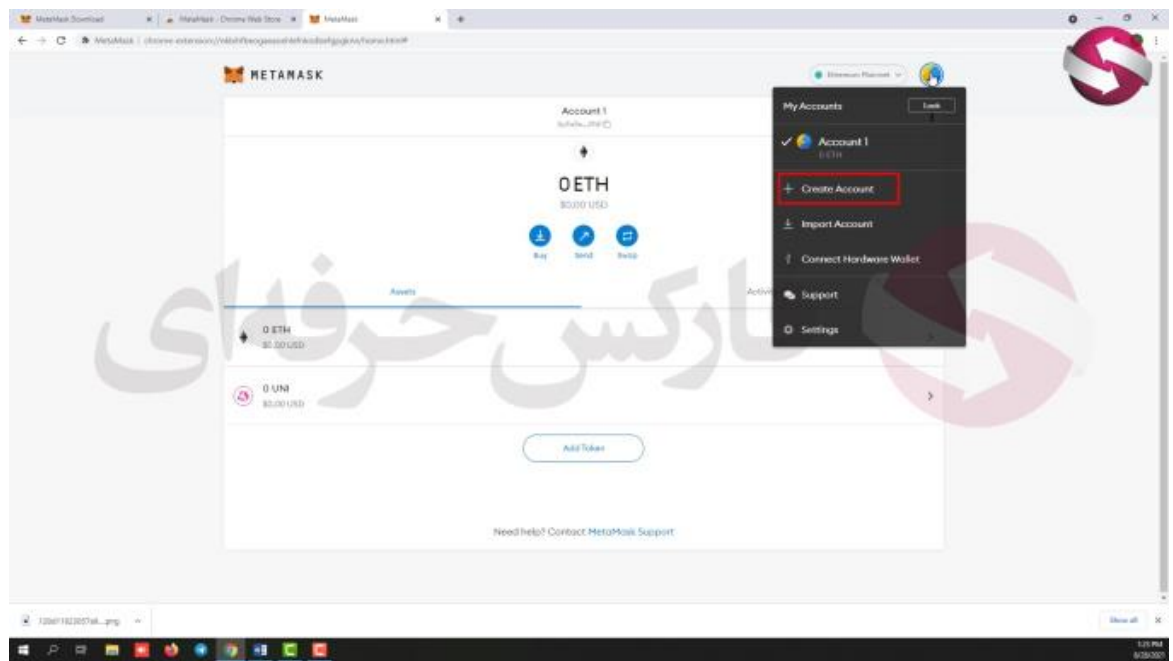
MetaMask Download
MetaMask - Chrome Web Store
MetaMask

METAMASK

Ethereum Mainnet

Account 1

0 ETH
$0.00 USD

Buy
Send
Swap

Assets
Activity

0 ETH
$0.00 USD

0 UNI
$0.00 USD

Add Token

Need help? Contact MetaMask Support

My Accounts
Lock
Account 1
0 ETH
+ Create Account
Import Account
Connect Hardware Wallet
Support
Settings

مارکس حرفه‌ای

Show all